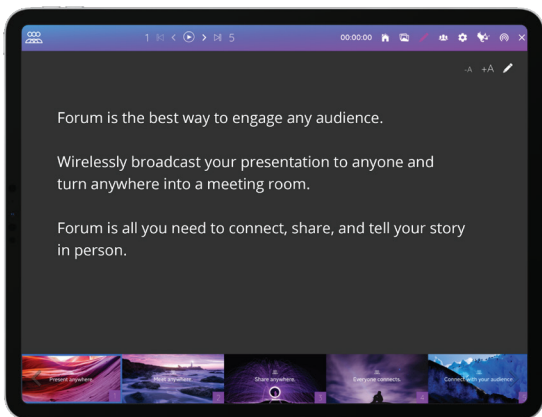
1 5

00:00:00

-A +A

Forum is the best way to engage any audience.

Wirelessly broadcast your presentation to anyone and turn anywhere into a meeting room.

Forum is all you need to connect, share, and tell your story in person.

Present anywhere.

Meet anywhere.

Share anywhere.

Everyone connects.

Connect with your audience.